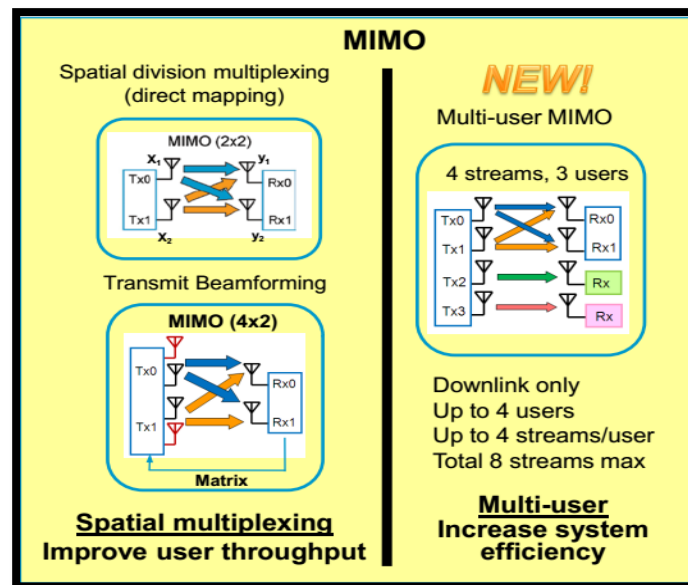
MIMO

Spatial division multiplexing (direct mapping)

MIMO (2x2)

$x_1$ $y_1$

Tx0 Rx0

Tx1 Rx1

$x_2$ $y_2$

Transmit Beamforming

MIMO (4x2)

Tx0 Rx0

Tx1 Rx1

Matrix

Spatial multiplexing
Improve user throughput

NEW!

Multi-user MIMO

4 streams, 3 users

Tx0 Rx0

Tx1 Rx1

Tx2 Rx

Tx3 Rx

Downlink only
Up to 4 users
Up to 4 streams/user
Total 8 streams max

Multi-user
Increase system efficiency